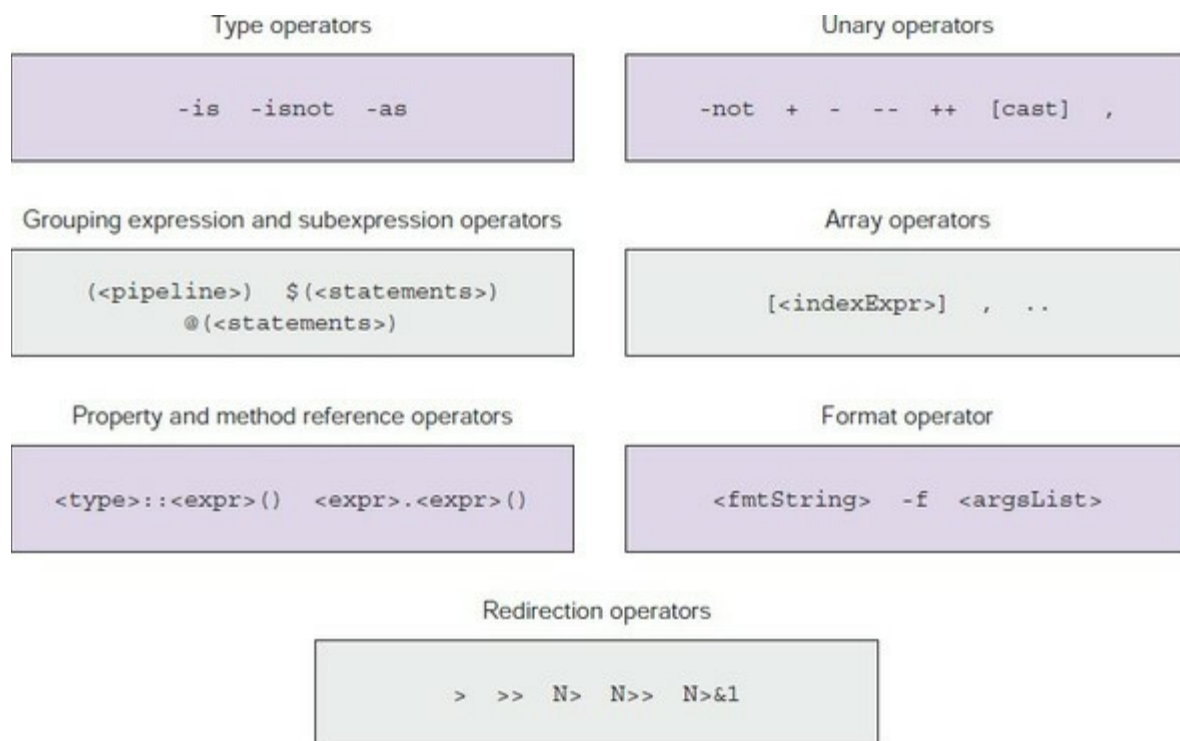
Type operators

-is -isnot -as

Unary operators

-not + - -- ++ [cast] ,

Grouping expression and subexpression operators

(<pipeline>) $(<statements>) @(<statements>)

Array operators

[<indexExpr>] , ..

Property and method reference operators

<type>::<expr>() <expr>.<expr>()

Format operator

<fmtString> -f <argsList>

Redirection operators

> >> N> N>> N>&1